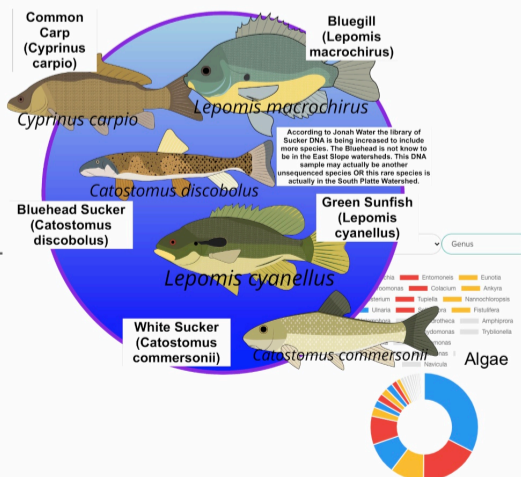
Common Carp (Cyprinus carpio)

Cyprinus carpio

Bluegill (Lepomis macrochirus)

Lepomis macrochirus

According to Jonah Water the library of Sucker DNA is being increased to include more species. The Bluehead is not know to be in the East Slope watersheds. This DNA sample may actually be another unsequenced species OR this rare species is actually in the South Platte Watershed.

Catostomus discobolus

Bluehead Sucker (Catostomus discobolus)

Green Sunfish (Lepomis cyanellus)

Genus

Lepomis cyanellus

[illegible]chia
Entomoneis
Eunotia
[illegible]comonas
Colacium
Ankyra
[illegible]terium
Tupiella
Nannochloropsis
Ulnaria
Fistulifera
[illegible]
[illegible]otheca
Amphiprora
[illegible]ydomonas
Tryblionella
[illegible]monas
Navicula

White Sucker (Catostomus commersonii)

Catostomus commersonii

Algae